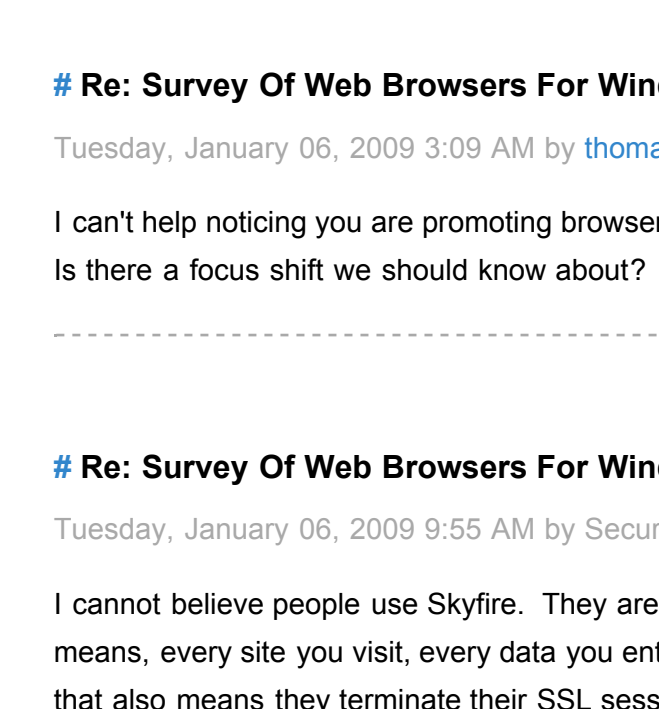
# Re: Survey Of Web Browsers For Win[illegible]

Tuesday, January 06, 2009 3:09 AM by thoma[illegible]

I can't help noticing you are promoting browser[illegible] Is there a focus shift we should know about?

# Re: Survey Of Web Browsers For Win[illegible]

Tuesday, January 06, 2009 9:55 AM by Secur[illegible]

I cannot believe people use Skyfire. They are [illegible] means, every site you visit, every data you ent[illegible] that also means they terminate their SSL sess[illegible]